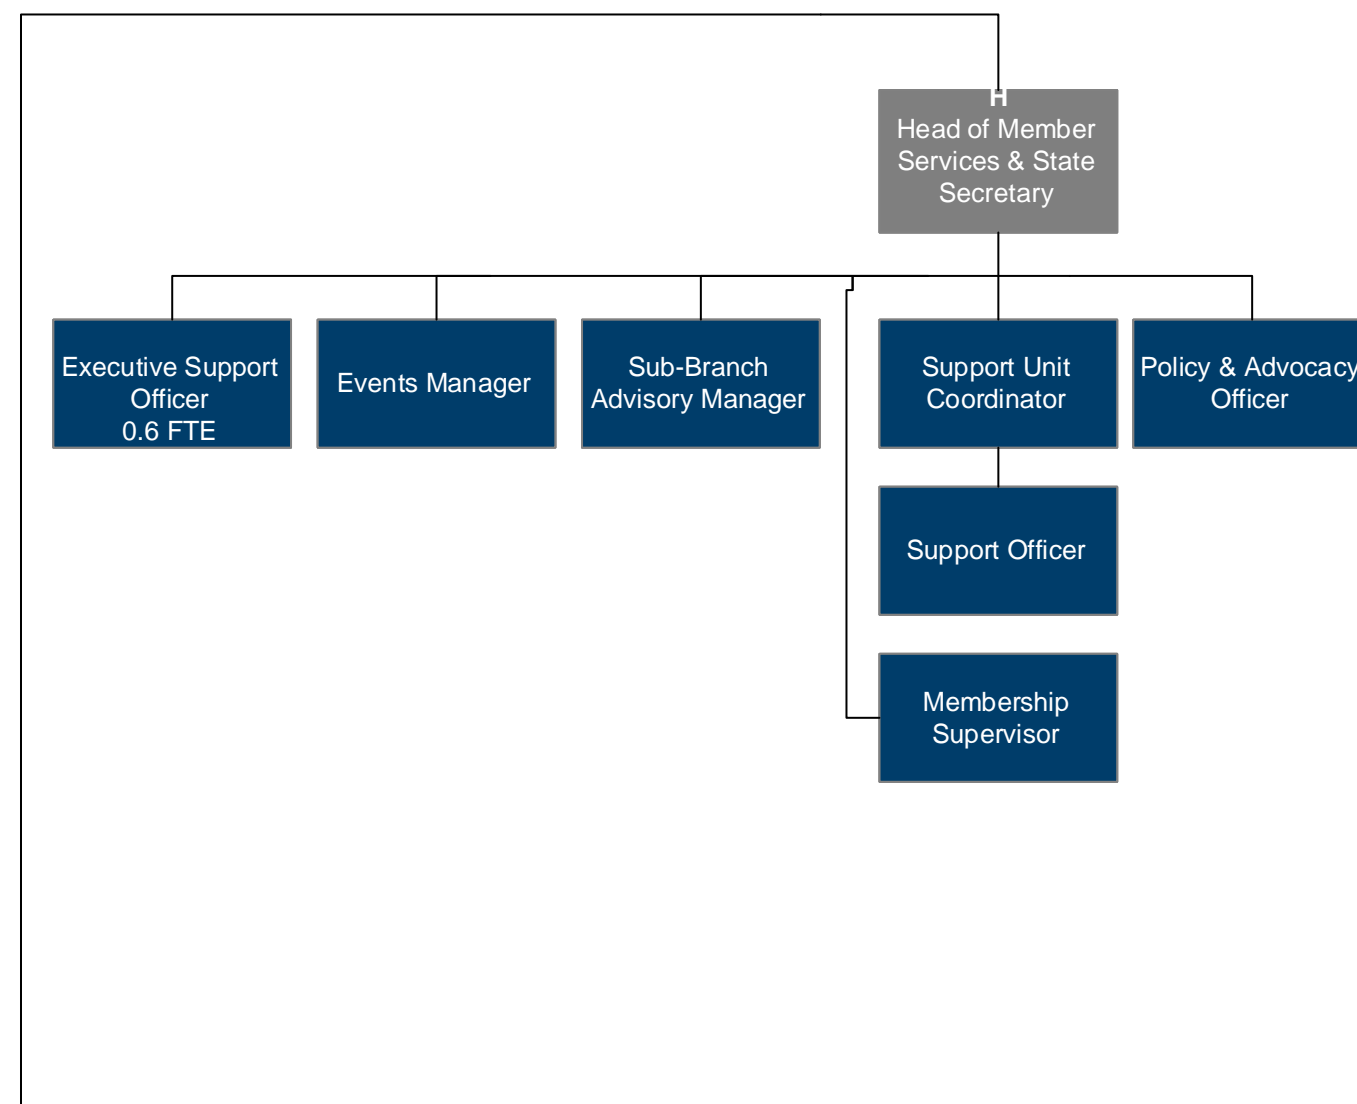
H
Head of Member Services & State Secretary

Executive Support Officer
0.6 FTE

Events Manager

Sub-Branch Advisory Manager

Support Unit Coordinator

Policy & Advocacy Officer

Support Officer

Membership Supervisor